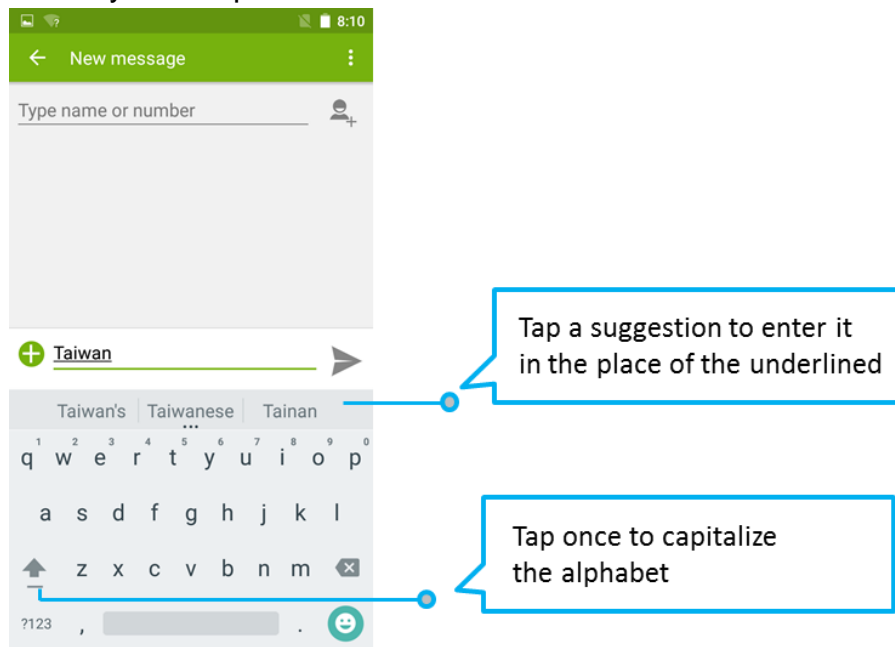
8:10

New message

Type name or number

Taiwan

Taiwan's | Taiwanese | Tainan

1 2 3 4 5 6 7 8 9 0
q w e r t y u i o p

a s d f g h j k l

z x c v b n m

?123 , .

Tap a suggestion to enter it in the place of the underlined

Tap once to capitalize the alphabet